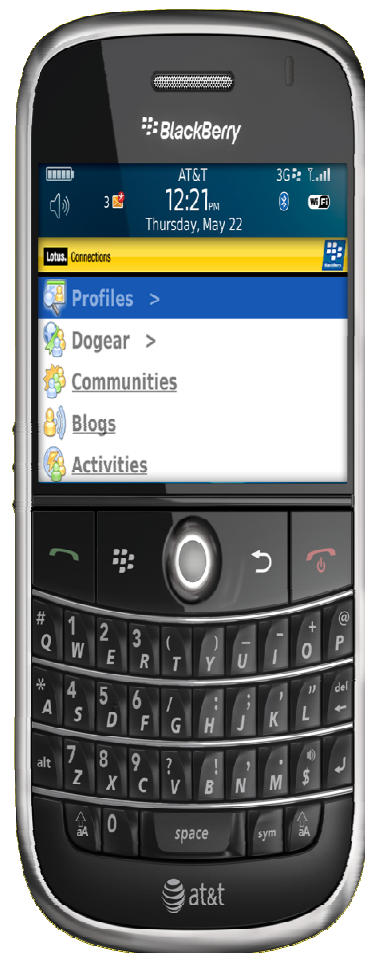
BlackBerry

AT&T
3G
3
12:21PM
Thursday, May 22
WiFi

Lotus. Connections
BlackBerry

Profiles >
Dogear >
Communities
Blogs
Activities

# 1 2 3 ( ) _ - +
Q W E R T Y U I O P @
* 4 5 6 / : ; ' "
A S D F G H J K L del
alt 7 8 9 ? ! , .
Z X C V B N M $
aA 0 space sym aA

at&t